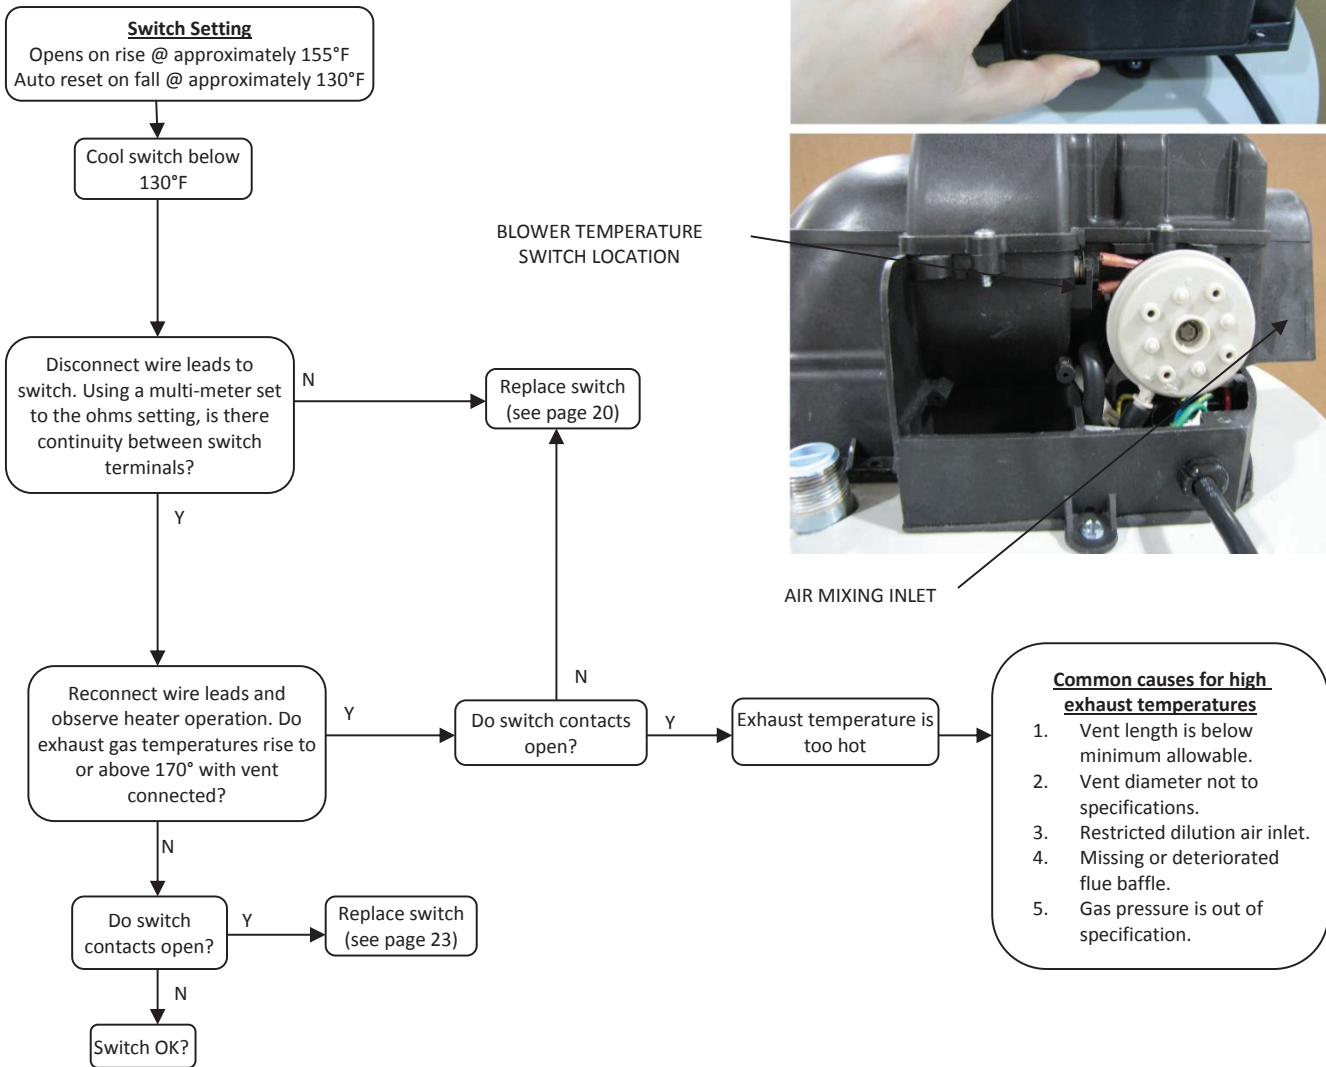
**Switch Setting**
Opens on rise @ approximately 155°F
Auto reset on fall @ approximately 130°F

Cool switch below 130°F

Disconnect wire leads to switch. Using a multi-meter set to the ohms setting, is there continuity between switch terminals?

N

Replace switch (see page 20)

Y

BLOWER TEMPERATURE SWITCH LOCATION

AIR MIXING INLET

Reconnect wire leads and observe heater operation. Do exhaust gas temperatures rise to or above 170° with vent connected?

Y

Do switch contacts open?

N

Y

Exhaust temperature is too hot

**Common causes for high exhaust temperatures**
1. Vent length is below minimum allowable.
2. Vent diameter not to specifications.
3. Restricted dilution air inlet.
4. Missing or deteriorated flue baffle.
5. Gas pressure is out of specification.

N

Do switch contacts open?

Y

Replace switch (see page 23)

N

Switch OK?